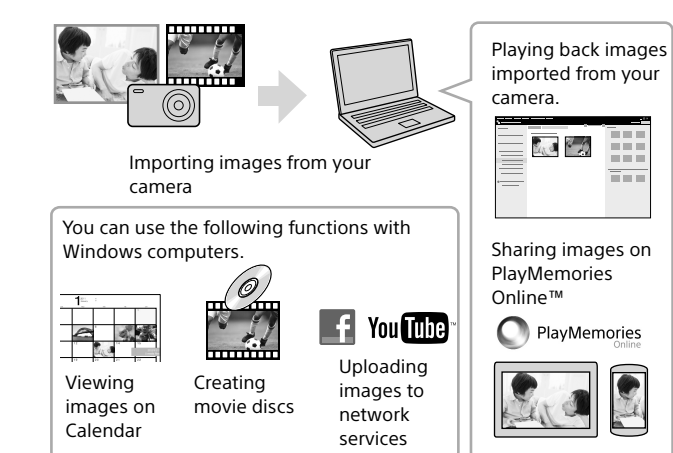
Importing images from your camera

You can use the following functions with Windows computers.

1

Viewing images on Calendar

Creating movie discs

f YouTube

Uploading images to network services

Playing back images imported from your camera.

Sharing images on PlayMemories Online™

PlayMemories Online